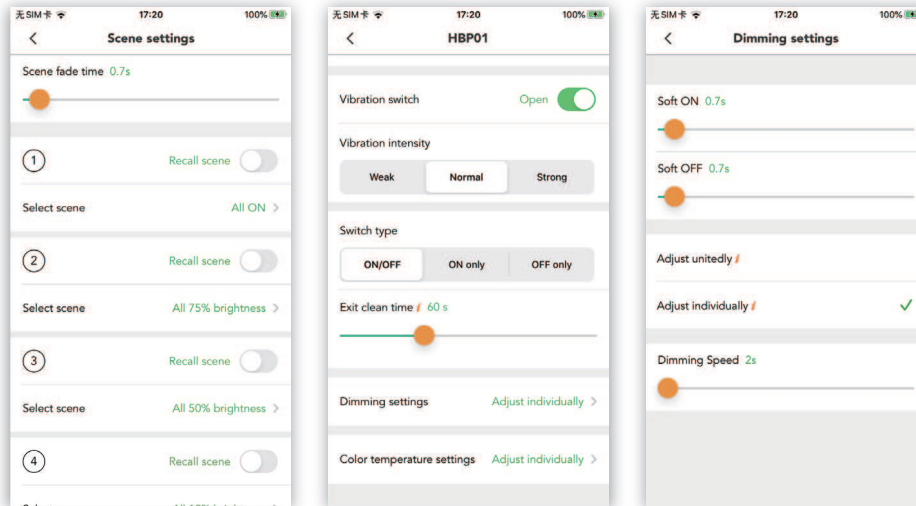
无SIM卡 17:20 100%

Scene settings

Scene fade time 0.7s

1 Recall scene

Select scene All ON

2 Recall scene

Select scene All 75% brightness

3 Recall scene

Select scene All 50% brightness

4 Recall scene

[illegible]

无SIM卡 17:20 100%

HBP01

Vibration switch Open

Vibration intensity

Weak Normal Strong

Switch type

ON/OFF ON only OFF only

Exit clean time 60 s

Dimming settings Adjust individually

Color temperature settings Adjust individually

无SIM卡 17:20 100%

Dimming settings

Soft ON 0.7s

Soft OFF 0.7s

Adjust unitedly

Adjust individually

Dimming Speed 2s